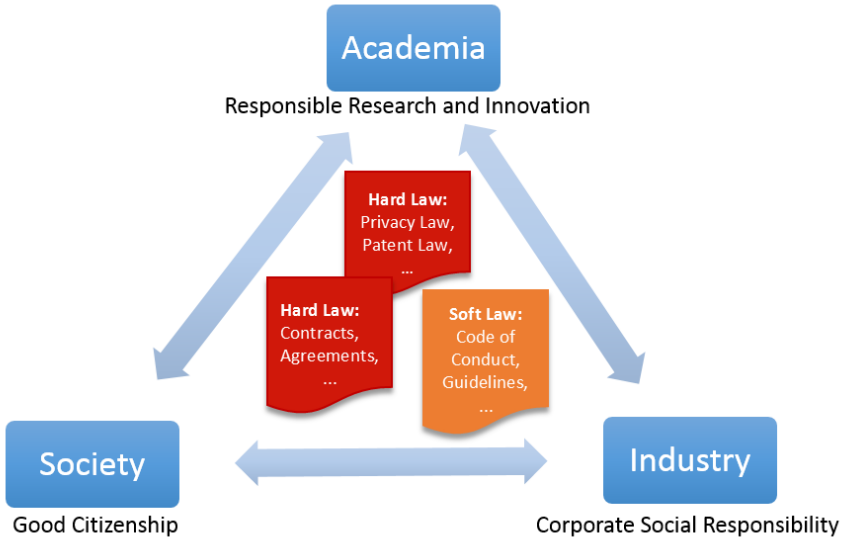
Academia

Responsible Research and Innovation

Hard Law:
Privacy Law,
Patent Law,
…

Hard Law:
Contracts,
Agreements,
…

Soft Law:
Code of
Conduct,
Guidelines,
…

Society

Good Citizenship

Industry

Corporate Social Responsibility